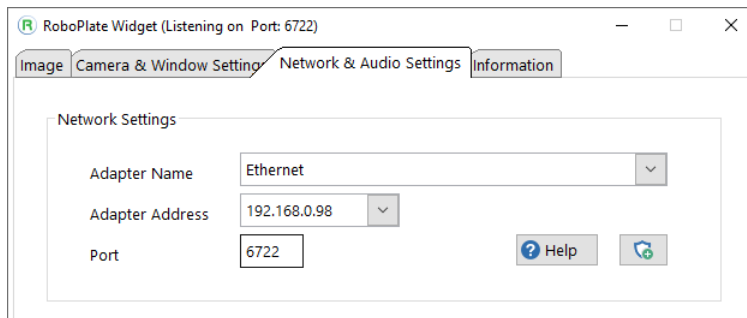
RoboPlate Widget (Listening on Port: 6722)

Image | Camera & Window Settings | Network & Audio Settings | Information

Network Settings

Adapter Name Ethernet

Adapter Address 192.168.0.98

Port 6722

Help